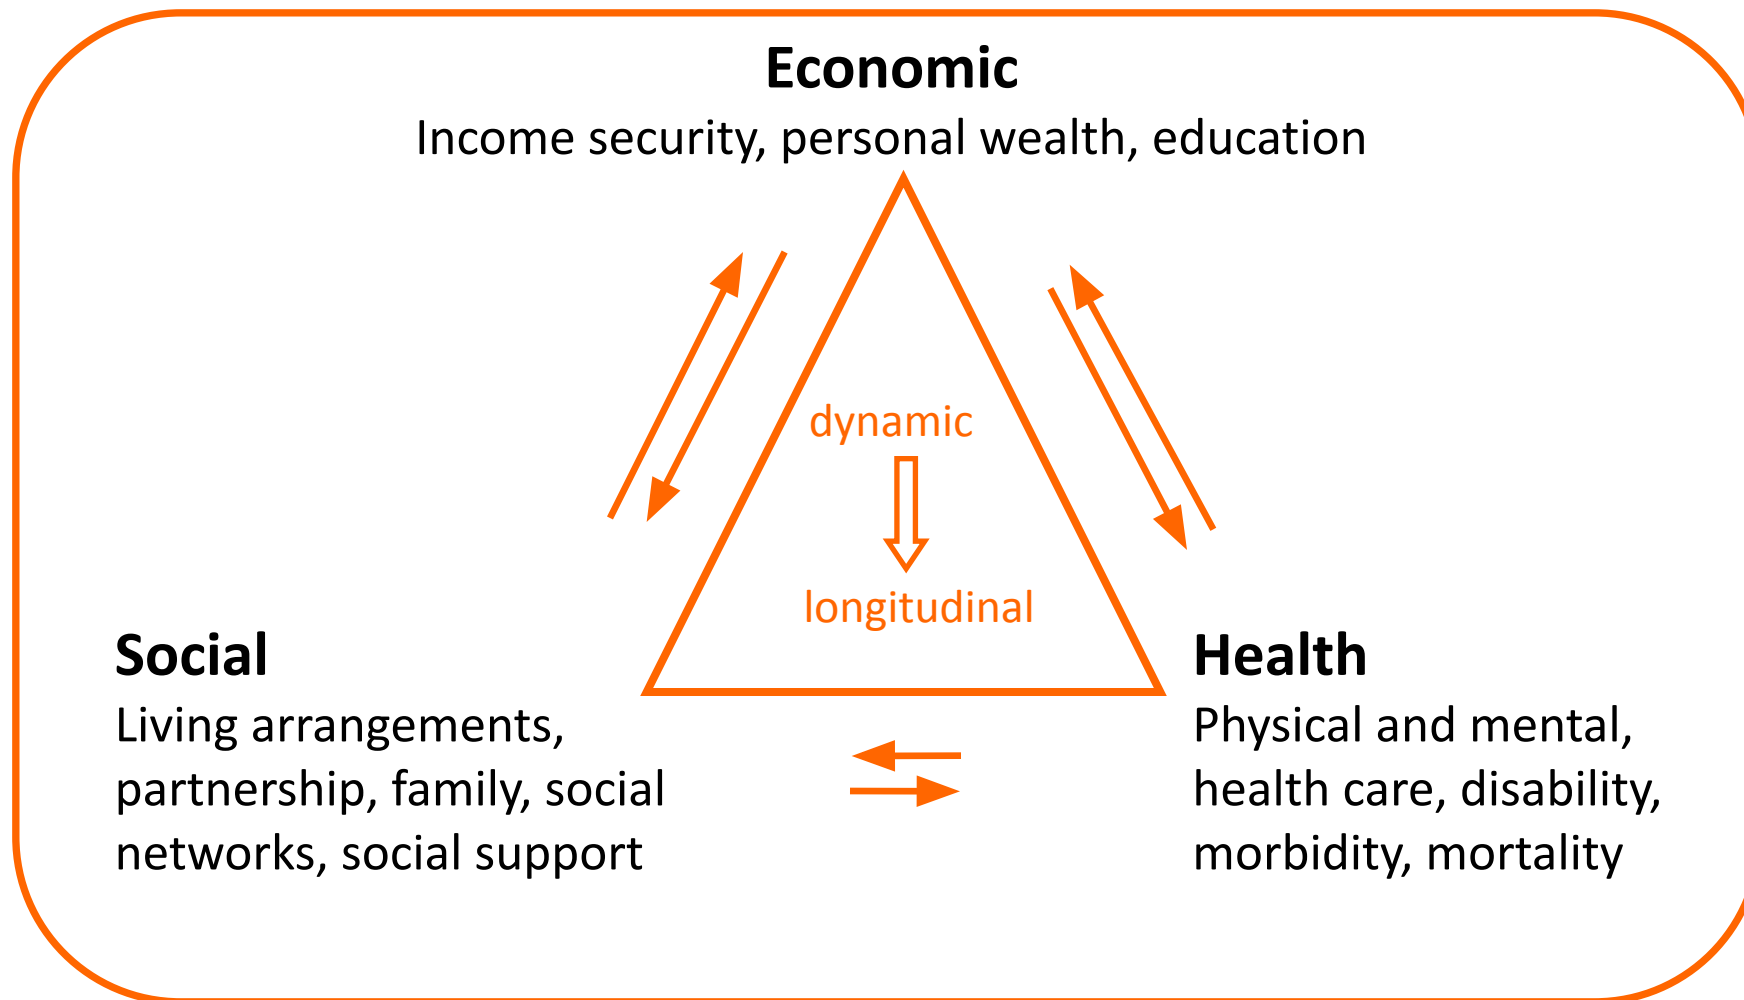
Economic
Income security, personal wealth, education

dynamic

longitudinal

Social
Living arrangements, partnership, family, social networks, social support

Health
Physical and mental, health care, disability, morbidity, mortality